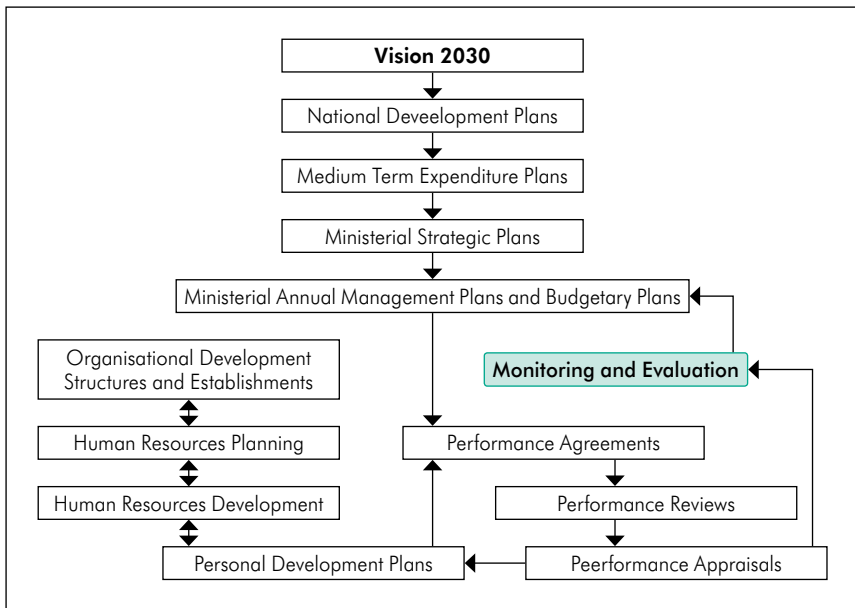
Vision 2030

National Deveelopment Plans

Medium Term Expenditure Plans

Ministerial Strategic Plans

Ministerial Annual Management Plans and Budgetary Plans

Organisational Development Structures and Establishments

Monitoring and Evaluation

Human Resources Planning

Performance Agreements

Human Resources Development

Performance Reviews

Personal Development Plans

Peerformance Appraisals